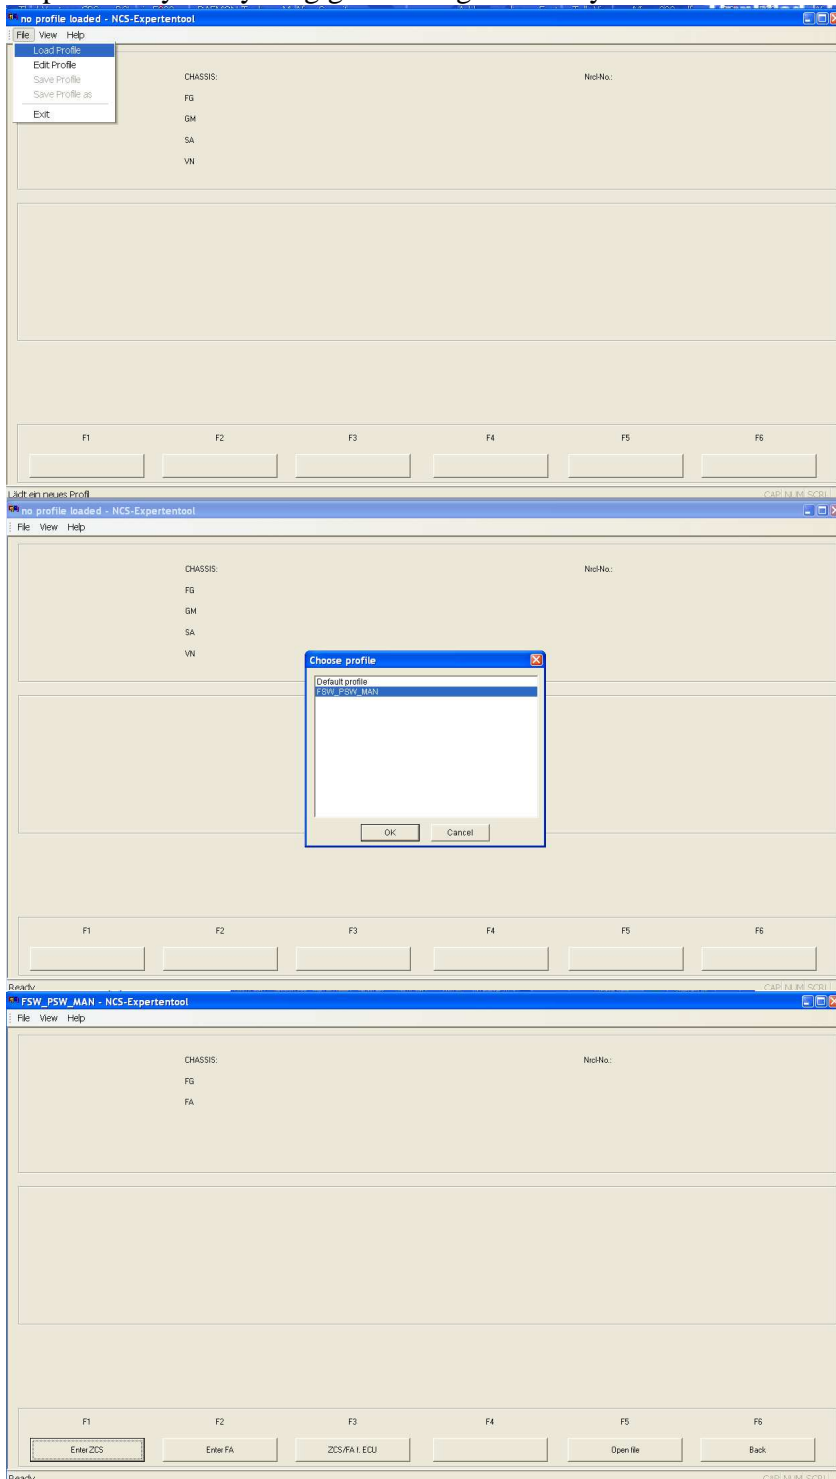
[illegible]

no profile loaded - NCS-Expertentool

File View Help

Load Profile
Edit Profile
Save Profile
Save Profile as
Exit

CHASSIS:
FG
GM
SA
VN

Ncl-No.:

F1 F2 F3 F4 F5 F6

Lädt ein neues Profil

CAP NUM SCRL

no profile loaded - NCS-Expertentool

File View Help

CHASSIS:
FG
GM
SA
VN

Ncl-No.:

Choose profile

Default profile
FSW_PSW_MAN

OK Cancel

F1 F2 F3 F4 F5 F6

Ready

CAP NUM SCRL

FSW_PSW_MAN - NCS-Expertentool

File View Help

CHASSIS:
FG
FA

Ncl-No.:

F1 F2 F3 F4 F5 F6

Enter ZCS Enter FA ZCS/FA f. ECU Open file Back

Ready

CAP NUM SCRL